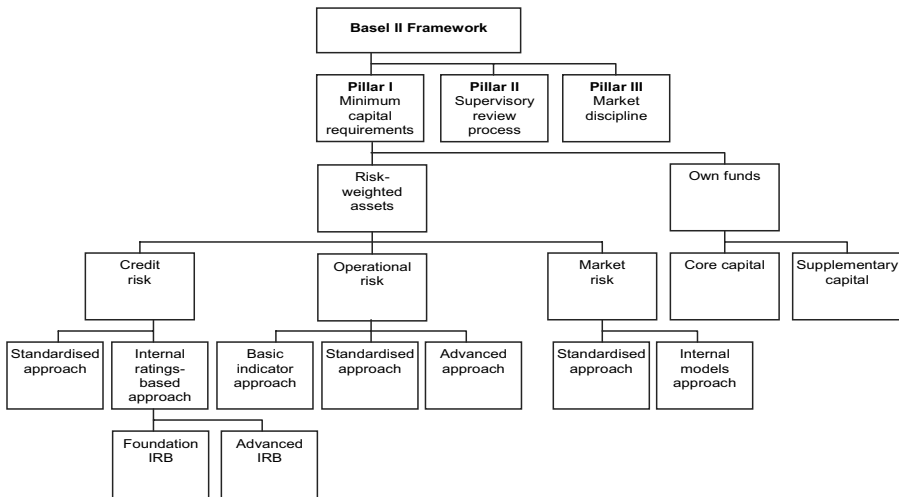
Basel II Framework

Pillar I
Minimum capital requirements

Pillar II
Supervisory review process

Pillar III
Market discipline

Risk-weighted assets

Own funds

Credit risk

Operational risk

Market risk

Core capital

Supplementary capital

Standardised approach

Internal ratings-based approach

Basic indicator approach

Standardised approach

Advanced approach

Standardised approach

Internal models approach

Foundation IRB

Advanced IRB